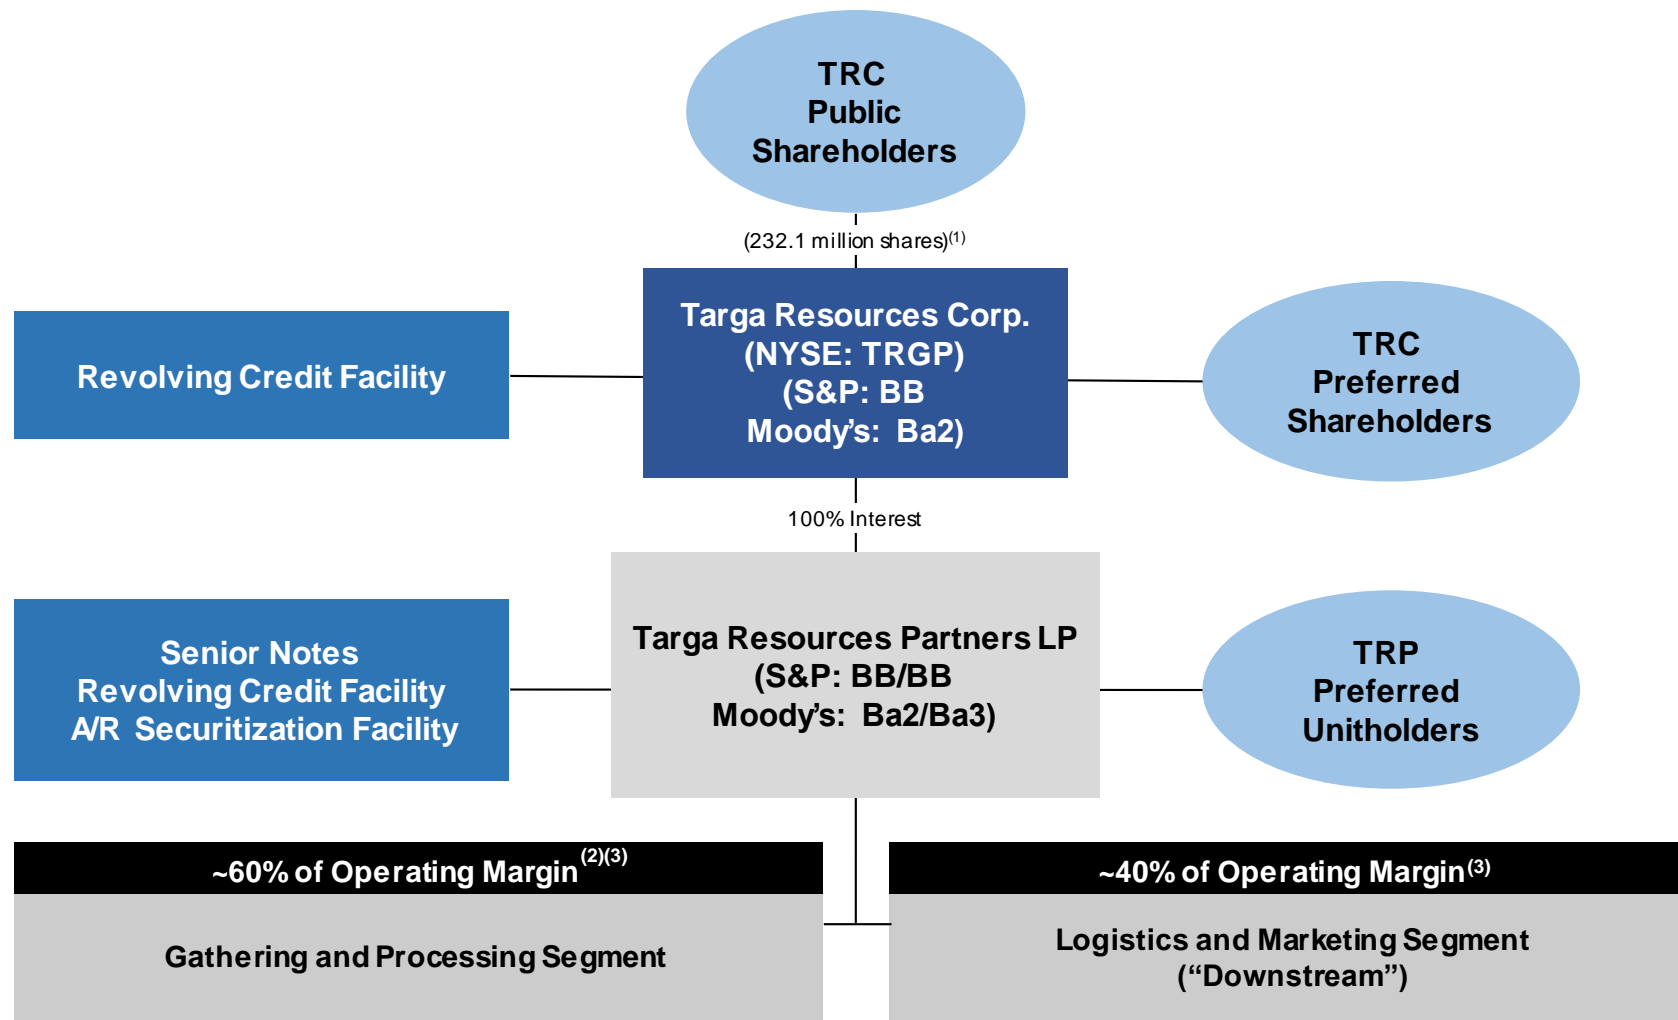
TRC
Public
Shareholders

(232.1 million shares)$^{(1)}$

Revolving Credit Facility

Targa Resources Corp.
(NYSE: TRGP)
(S&P: BB
Moody's: Ba2)

TRC
Preferred
Shareholders

100% Interest

Senior Notes
Revolving Credit Facility
A/R Securitization Facility

Targa Resources Partners LP
(S&P: BB/BB
Moody's: Ba2/Ba3)

TRP
Preferred
Unitholders

~60% of Operating Margin$^{(2)(3)}$

Gathering and Processing Segment

~40% of Operating Margin$^{(3)}$

Logistics and Marketing Segment
("Downstream")